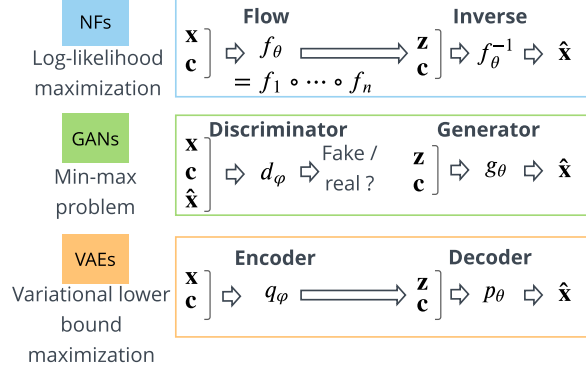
NFs
Log-likelihood maximization

Flow
Inverse
$\mathbf{x}$
$\mathbf{c}$
$f_\theta$
$= f_1 \circ \cdots \circ f_n$
$\mathbf{z}$
$\mathbf{c}$
$f_\theta^{-1}$
$\hat{\mathbf{x}}$

GANs
Min-max problem

Discriminator
Generator
$\mathbf{x}$
$\mathbf{c}$
$\hat{\mathbf{x}}$
$d_\varphi$
Fake / real ?
$\mathbf{z}$
$\mathbf{c}$
$g_\theta$
$\hat{\mathbf{x}}$

VAEs
Variational lower bound maximization

Encoder
Decoder
$\mathbf{x}$
$\mathbf{c}$
$q_\varphi$
$\mathbf{z}$
$\mathbf{c}$
$p_\theta$
$\hat{\mathbf{x}}$